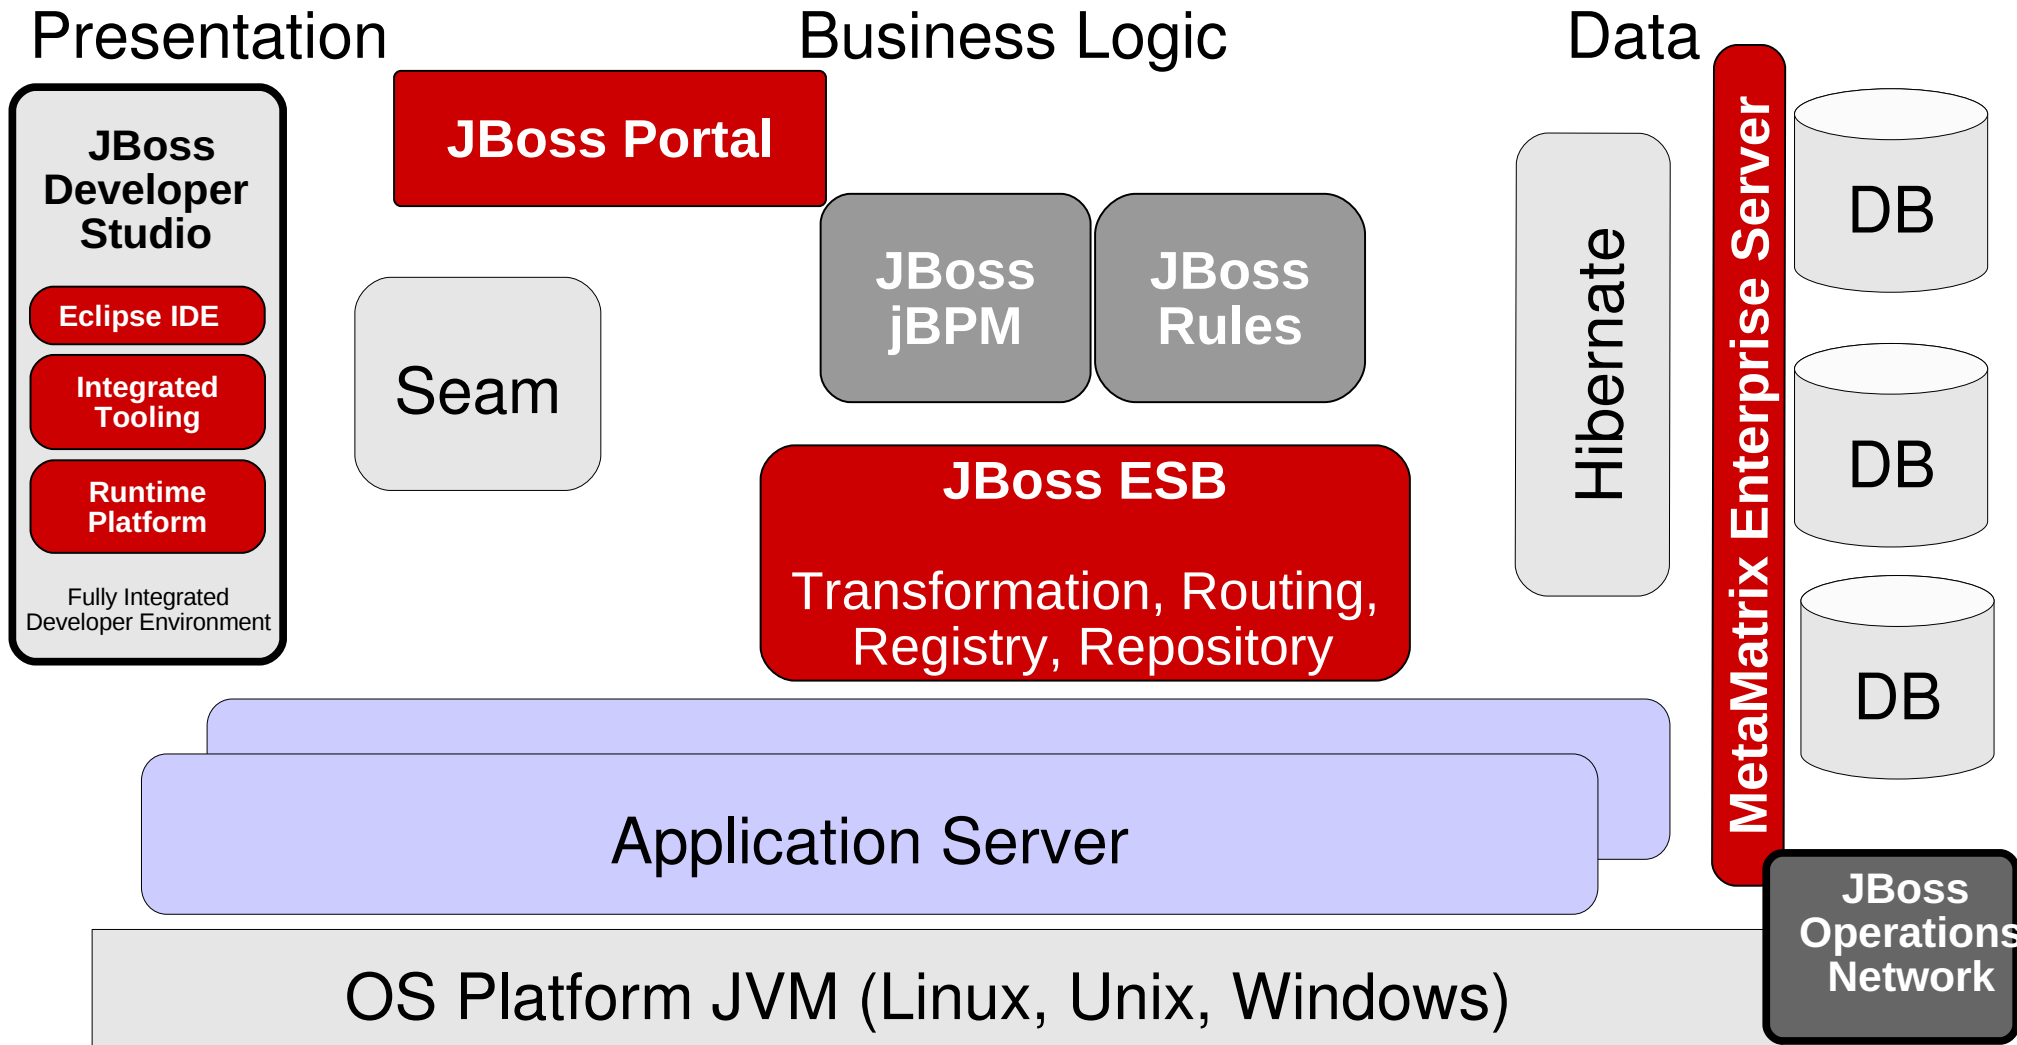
Presentation

Business Logic

Data

JBoss Developer Studio

Eclipse IDE

Integrated Tooling

Runtime Platform

Fully Integrated Developer Environment

JBoss Portal

Seam

JBoss jBPM

JBoss Rules

JBoss ESB

Transformation, Routing, Registry, Repository

Hibernate

MetaMatrix Enterprise Server

DB

DB

DB

Application Server

OS Platform JVM (Linux, Unix, Windows)

JBoss Operations Network